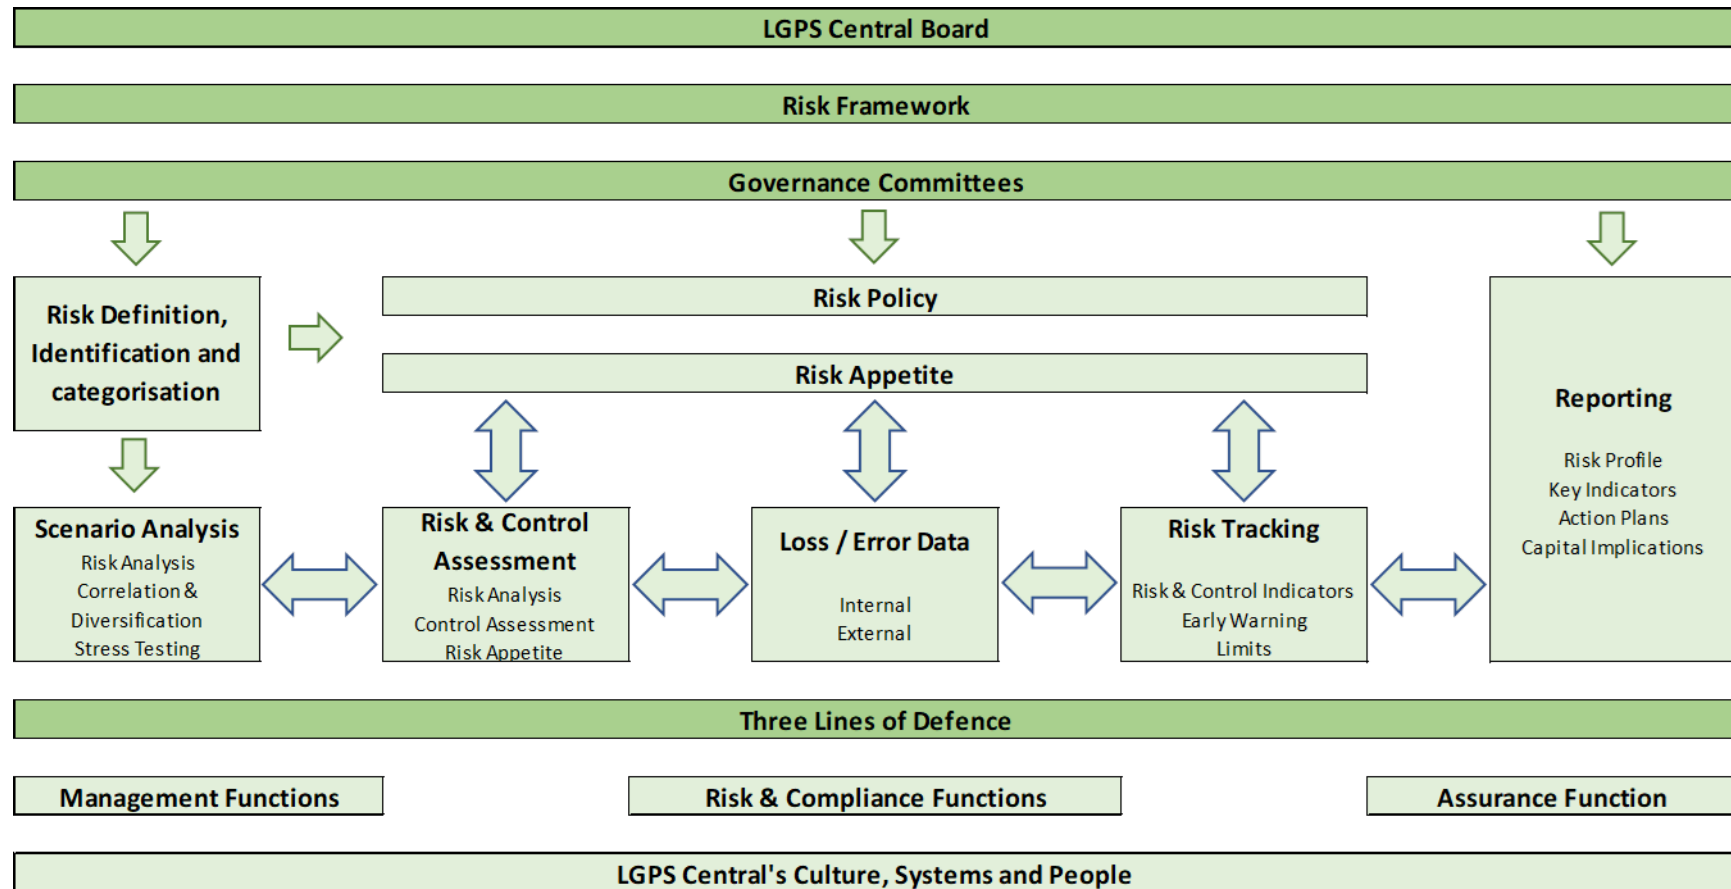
LGPS Central Board

Risk Framework

Governance Committees

Risk Definition, Identification and categorisation

Risk Policy

Risk Appetite

Reporting

Risk Profile
Key Indicators
Action Plans
Capital Implications

Scenario Analysis
Risk Analysis
Correlation & Diversification
Stress Testing

Risk & Control Assessment
Risk Analysis
Control Assessment
Risk Appetite

Loss / Error Data
Internal
External

Risk Tracking
Risk & Control Indicators
Early Warning
Limits

Three Lines of Defence

Management Functions

Risk & Compliance Functions

Assurance Function

LGPS Central's Culture, Systems and People